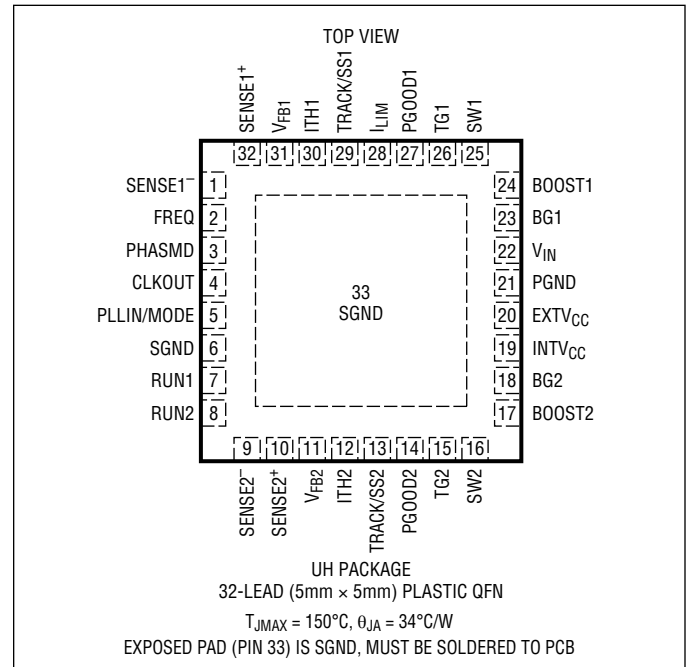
TOP VIEW

SENSE1$^+$ 32
$V_{FB1}$ 31
ITH1 30
TRACK/SS1 29
$I_{LIM}$ 28
PGOOD1 27
TG1 26
SW1 25

SENSE1$^-$ 1
FREQ 2
PHASMD 3
CLKOUT 4
PLLIN/MODE 5
SGND 6
RUN1 7
RUN2 8

24 BOOST1
23 BG1
22 $V_{IN}$
21 PGND
20 $EXTV_{CC}$
19 $INTV_{CC}$
18 BG2
17 BOOST2

33
SGND

9 SENSE2$^-$
10 SENSE2$^+$
11 $V_{FB2}$
12 ITH2
13 TRACK/SS2
14 PGOOD2
15 TG2
16 SW2

UH PACKAGE
32-LEAD (5mm × 5mm) PLASTIC QFN
$T_{JMAX}$ = 150°C, $\theta_{JA}$ = 34°C/W
EXPOSED PAD (PIN 33) IS SGND, MUST BE SOLDERED TO PCB